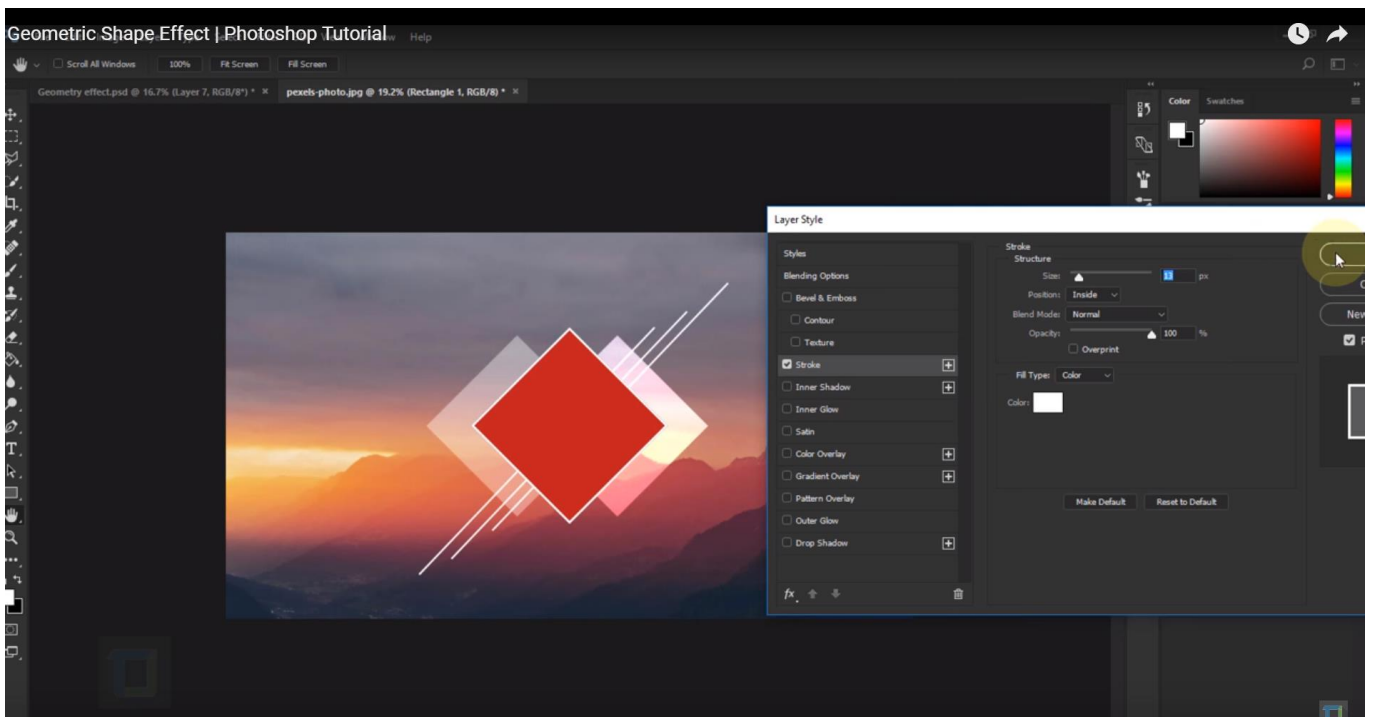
Geometric Shape Effect | Photoshop Tutorial

Help

Scroll All Windows 100% Fit Screen Fill Screen

Geometry effect.psd @ 16.7% (Layer 7, RGB/8*) * ×
pexels-photo.jpg @ 19.2% (Rectangle 1, RGB/8) * ×

Color Swatches

Layer Style

Styles
Blending Options
Bevel & Emboss
Contour
Texture
Stroke
Inner Shadow
Inner Glow
Satin
Color Overlay
Gradient Overlay
Pattern Overlay
Outer Glow
Drop Shadow

Stroke
Structure
Size: 13 px
Position: Inside
Blend Mode: Normal
Opacity: 100 %
Overprint

Fill Type: Color
Color:

Make Default Reset to Default

New